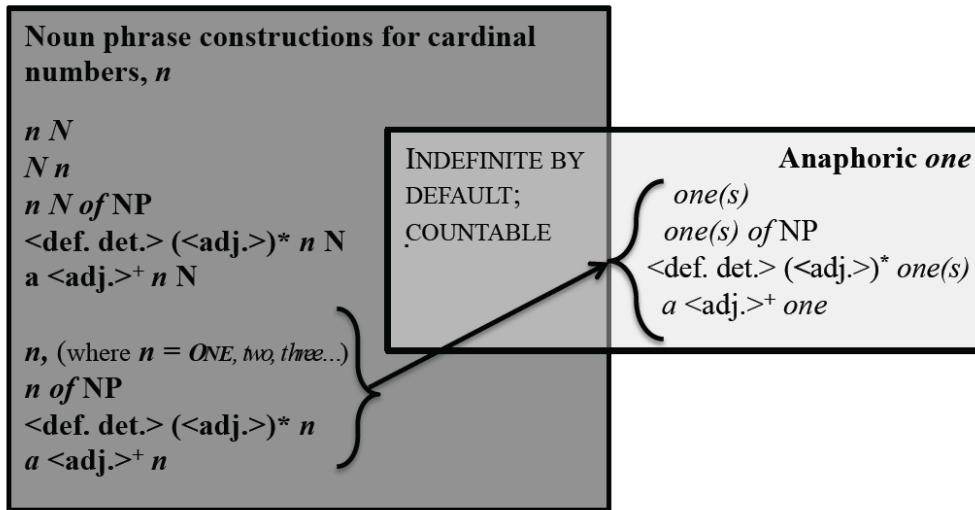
Noun phrase constructions for cardinal numbers, *n*

*n N*
*N n*
*n N of* NP
<def. det.> (<adj.>)* *n* N
a <adj.>$^+$ *n* N

*n*, (where *n* = ONE, two, three...)
*n of* NP
<def. det.> (<adj.>)* *n*
*a* <adj.>$^+$ *n*

INDEFINITE BY DEFAULT; COUNTABLE

Anaphoric *one*

*one(s)*
*one(s) of* NP
<def. det.> (<adj.>)* *one(s)*
*a* <adj.>$^+$ *one*